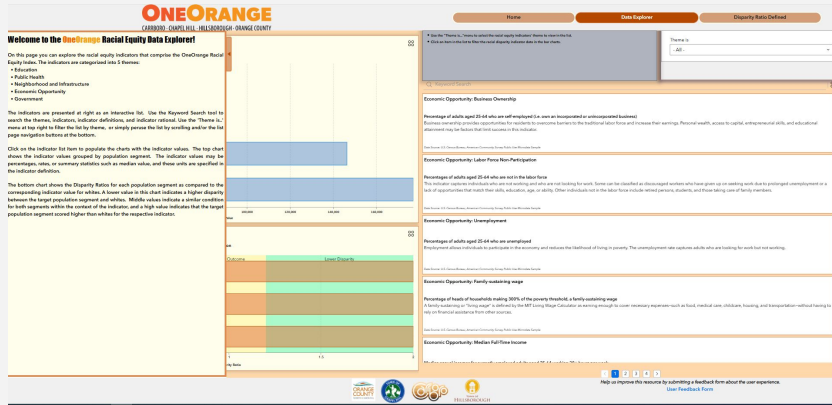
ONEORANGE
CARRBORO · CHAPEL HILL · HILLSBOROUGH · ORANGE COUNTY

Home
Data Explorer
Disparity Ratio Defined

Welcome to the OneOrange Racial Equity Data Explorer!

On this page you can explore the racial equity indicators that comprise the OneOrange Racial Equity Index. The indicators are categorized into 5 themes:
• Education
• Public Health
• Neighborhood and Infrastructure
• Economic Opportunity
• Government

The indicators are presented at right as an interactive list. Use the Keyword Search tool to search the themes, indicators, indicator definitions, and indicator rational. Use the 'Theme is...' menu at top right to filter the list by theme, or simply peruse the list by scrolling and/or the list page navigation buttons at the bottom.

Click on the indicator list item to populate the charts with the indicator values. The top chart shows the indicator values grouped by population segment. The indicator values may be percentages, rates, or summary statistics such as median value, and these units are specified in the indicator definition.

The bottom chart shows the Disparity Ratios for each population segment as compared to the corresponding indicator value for whites. A lower value in this chart indicates a higher disparity between the target population segment and whites. Middle values indicate a similar condition for both segments within the context of the indicator, and a high value indicates that the target population segment scored higher than whites for the respective indicator.

• Use the "Theme is..." menu to select the racial equity indicators' theme to view in the list.
• Click an item in the list to filter the racial disparity indicator data in the bar charts.

Theme is
- All -

Keyword Search

Economic Opportunity: Business Ownership
Percentage of adults aged 25-64 who are self employed (i.e. own an incorporated or unincorporated business)
Business ownership provides opportunities for residents to overcome barriers to the traditional labor force and increase their earnings. Personal wealth, access to capital, entrepreneurial skills, and educational attainment may be factors that limit success in this indicator.

Economic Opportunity: Labor Force Non-Participation
Percentage of adults aged 25-64 who are not in the labor force
This indicator captures individuals who are not working and who are not looking for work. Some can be classified as discouraged workers who have given up on seeking work due to prolonged unemployment or a lack of opportunities that match their skills, education, age, or ability. Other individuals not in the labor force include retired persons, students, and those taking care of family members.

Economic Opportunity: Unemployment
Percentage of adults aged 25-64 who are unemployed
Employment allows individuals to participate in the economy and reduces the likelihood of living in poverty. The unemployment rate captures adults who are looking for work but not working.

Economic Opportunity: Family-sustaining wage
Percentage of heads of households making 300% of the poverty threshold, a family-sustaining wage
A family-sustaining or "living wage" is defined by the MIT Living Wage Calculator as earning enough to cover necessary expenses-such as food, medical care, childcare, housing, and transportation-without having to rely on financial assistance from other sources.

Economic Opportunity: Median Full-Time Income

Outcome
Lower Disparity

1 2 3 4 5

Help us improve this resource by submitting a feedback form about the user experience.
User Feedback Form

ORANGE COUNTY
HILLSBOROUGH